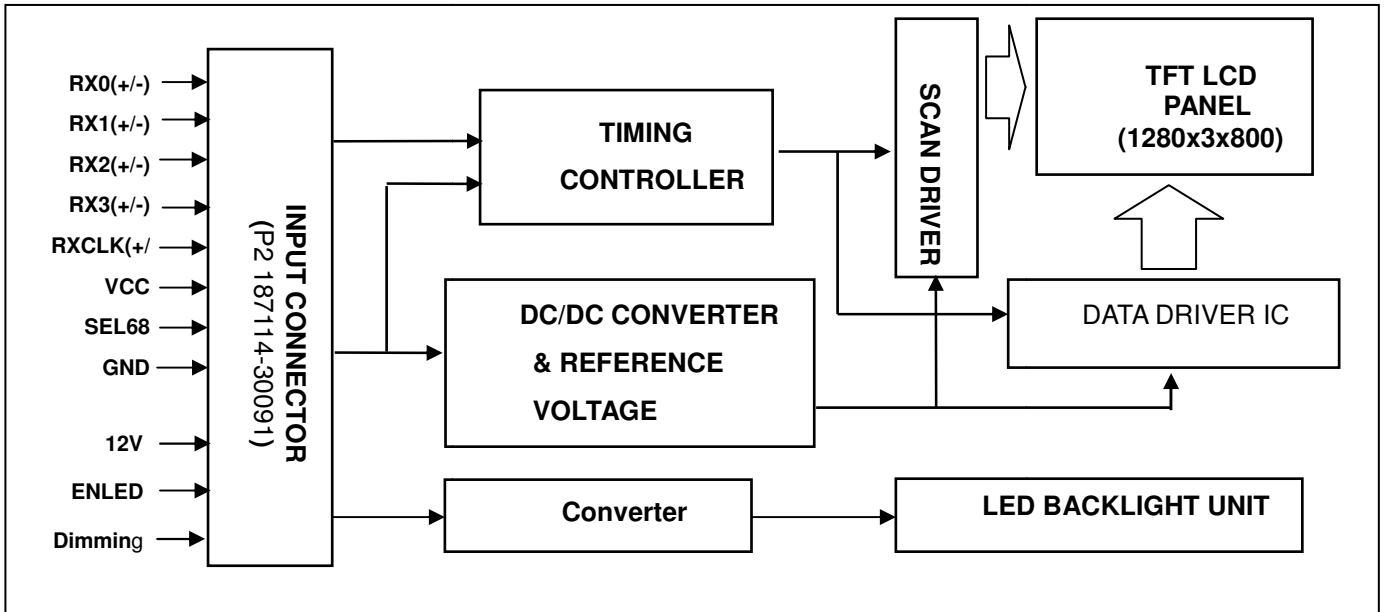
RX0(+/-)
RX1(+/-)
RX2(+/-)
RX3(+/-)
RXCLK(+/
VCC
SEL68
GND
12V
ENLED
Dimming

INPUT CONNECTOR
(P2 187114-30091)

TIMING
CONTROLLER

SCAN DRIVER

TFT LCD
PANEL
(1280x3x800)

DC/DC CONVERTER
& REFERENCE
VOLTAGE

DATA DRIVER IC

Converter

LED BACKLIGHT UNIT